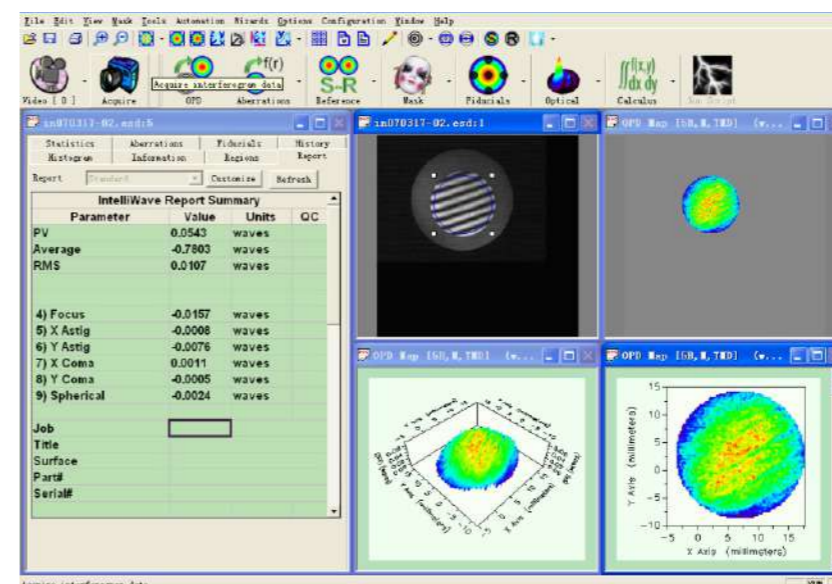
File Edit View Mask Tools Automation Wizards Options Configuration Window Help

Video [0] Acquire Acquire interferogram data OPD Aberrations Reference Mask Fiducials Optical Calculus Run Script

in070317-02.esd:5

Statistics Aberrations Fiducials History
Histogram Information Regions Report

Report Standard Customize Refresh

| IntelliWave Report Summary | | | |
|---|---|---|---|
| Parameter | Value | Units | QC |
| PV | 0.0543 | waves | |
| Average | -0.7803 | waves | |
| RMS | 0.0107 | waves | |
| | | | |
| 4) Focus | -0.0157 | waves | |
| 5) X Astig | -0.0008 | waves | |
| 6) Y Astig | -0.0076 | waves | |
| 7) X Coma | 0.0011 | waves | |
| 8) Y Coma | -0.0005 | waves | |
| 9) Spherical | -0.0024 | waves | |
| | | | |
| Job | | | |
| Title | | | |
| Surface | | | |
| Part# | | | |
| Serial# | | | |

in070317-02.esd:1

OPD Map [GB,M,TRD] (w...

OPD Map [GB,M,TRD] (w...

OPD Map [GB,M,TRD] (w...

Y Axis (millimeters)
X Axis (millimeters)
15 10 5 0 -5 -10
-5 0 5 10 15

Acquire interferogram data